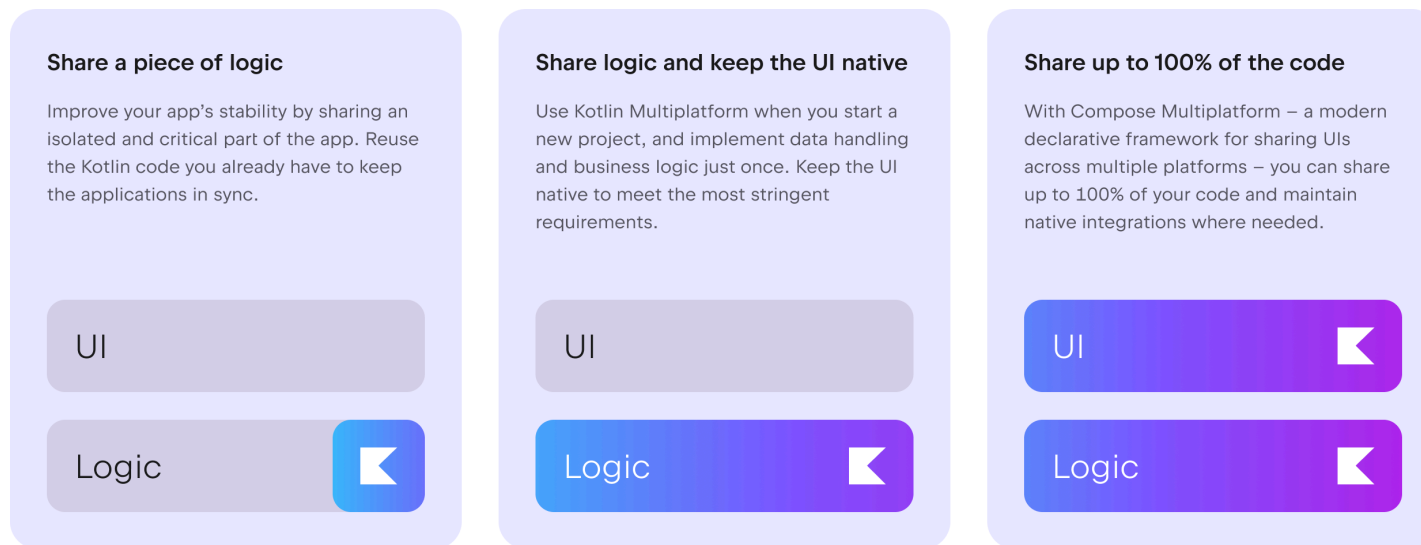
Share a piece of logic

Improve your app's stability by sharing an isolated and critical part of the app. Reuse the Kotlin code you already have to keep the applications in sync.

UI

Logic

Share logic and keep the UI native

Use Kotlin Multiplatform when you start a new project, and implement data handling and business logic just once. Keep the UI native to meet the most stringent requirements.

UI

Logic

Share up to 100% of the code

With Compose Multiplatform – a modern declarative framework for sharing UIs across multiple platforms – you can share up to 100% of your code and maintain native integrations where needed.

UI

Logic